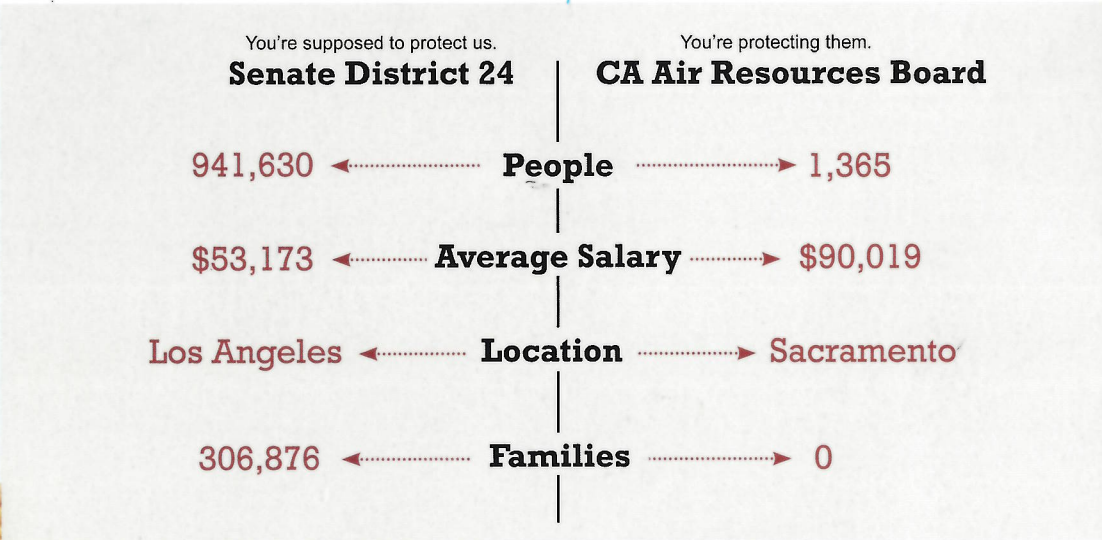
You're supposed to protect us.
Senate District 24

You're protecting them.
CA Air Resources Board

941,630 People 1,365

$53,173 Average Salary $90,019

Los Angeles Location Sacramento

306,876 Families 0